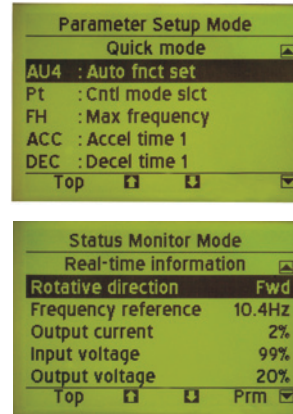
Parameter Setup Mode
Quick mode
AU4 : Auto fnct set
Pt : Cntl mode slct
FH : Max frequency
ACC : Accel time 1
DEC : Decel time 1
Top

Status Monitor Mode
Real-time information
Rotative direction Fwd
Frequency reference 10.4Hz
Output current 2%
Input voltage 99%
Output voltage 20%
Top Prm